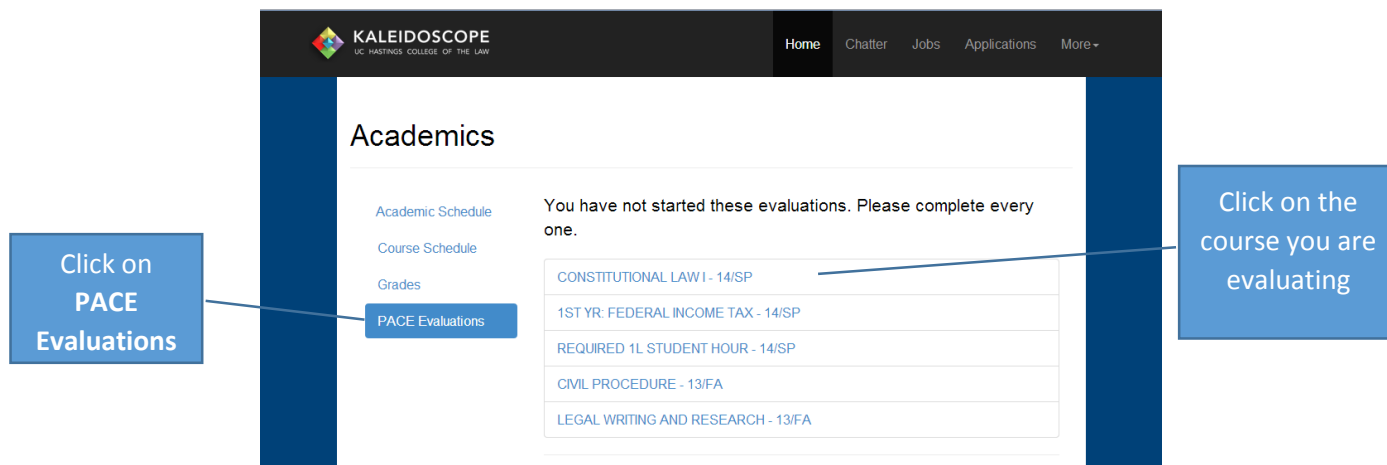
KALEIDOSCOPE
UC HASTINGS COLLEGE OF THE LAW

Home Chatter Jobs Applications More

Academics

Academic Schedule
Course Schedule
Grades
PACE Evaluations

Click on **PACE Evaluations**

You have not started these evaluations. Please complete every one.

CONSTITUTIONAL LAW I - 14/SP
1ST YR: FEDERAL INCOME TAX - 14/SP
REQUIRED 1L STUDENT HOUR - 14/SP
CIVIL PROCEDURE - 13/FA
LEGAL WRITING AND RESEARCH - 13/FA

Click on the course you are evaluating